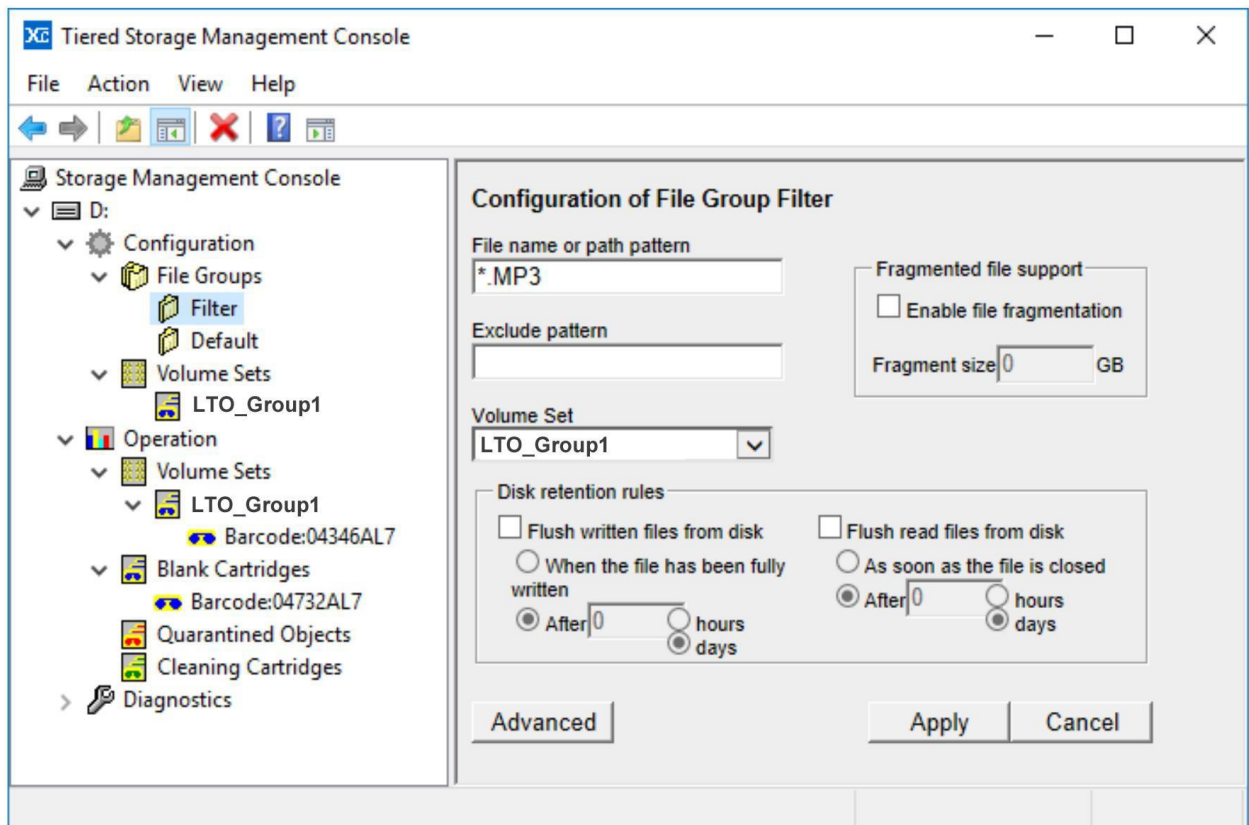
XC Tiered Storage Management Console

File Action View Help

Storage Management Console
D:
Configuration
File Groups
Filter
Default
Volume Sets
LTO_Group1
Operation
Volume Sets
LTO_Group1
Barcode:04346AL7
Blank Cartridges
Barcode:04732AL7
Quarantined Objects
Cleaning Cartridges
Diagnostics

Configuration of File Group Filter

File name or path pattern
*.MP3

Fragmented file support
Enable file fragmentation
Fragment size 0 GB

Exclude pattern

Volume Set
LTO_Group1

Disk retention rules
Flush written files from disk
When the file has been fully written
After 0 hours days

Flush read files from disk
As soon as the file is closed
After 0 hours days

Advanced
Apply
Cancel